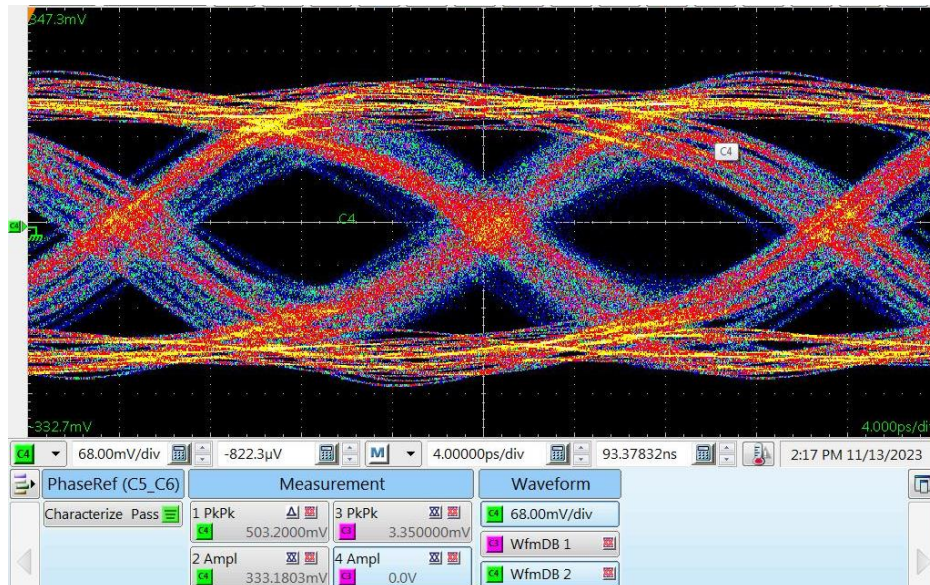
347.3mV

C4

C4

-332.7mV

4.000ps/div

C4 68.00mV/div -822.3µV M 4.00000ps/div 93.37832ns 2:17 PM 11/13/2023

PhaseRef (C5_C6)

Measurement

Waveform

Characterize Pass

1 PkPk
C4 503.2000mV

3 PkPk
3.350000mV

C4 68.00mV/div

WfmDB 1

2 Ampl
C4 333.1803mV

4 Ampl
0.0V

C4 WfmDB 2